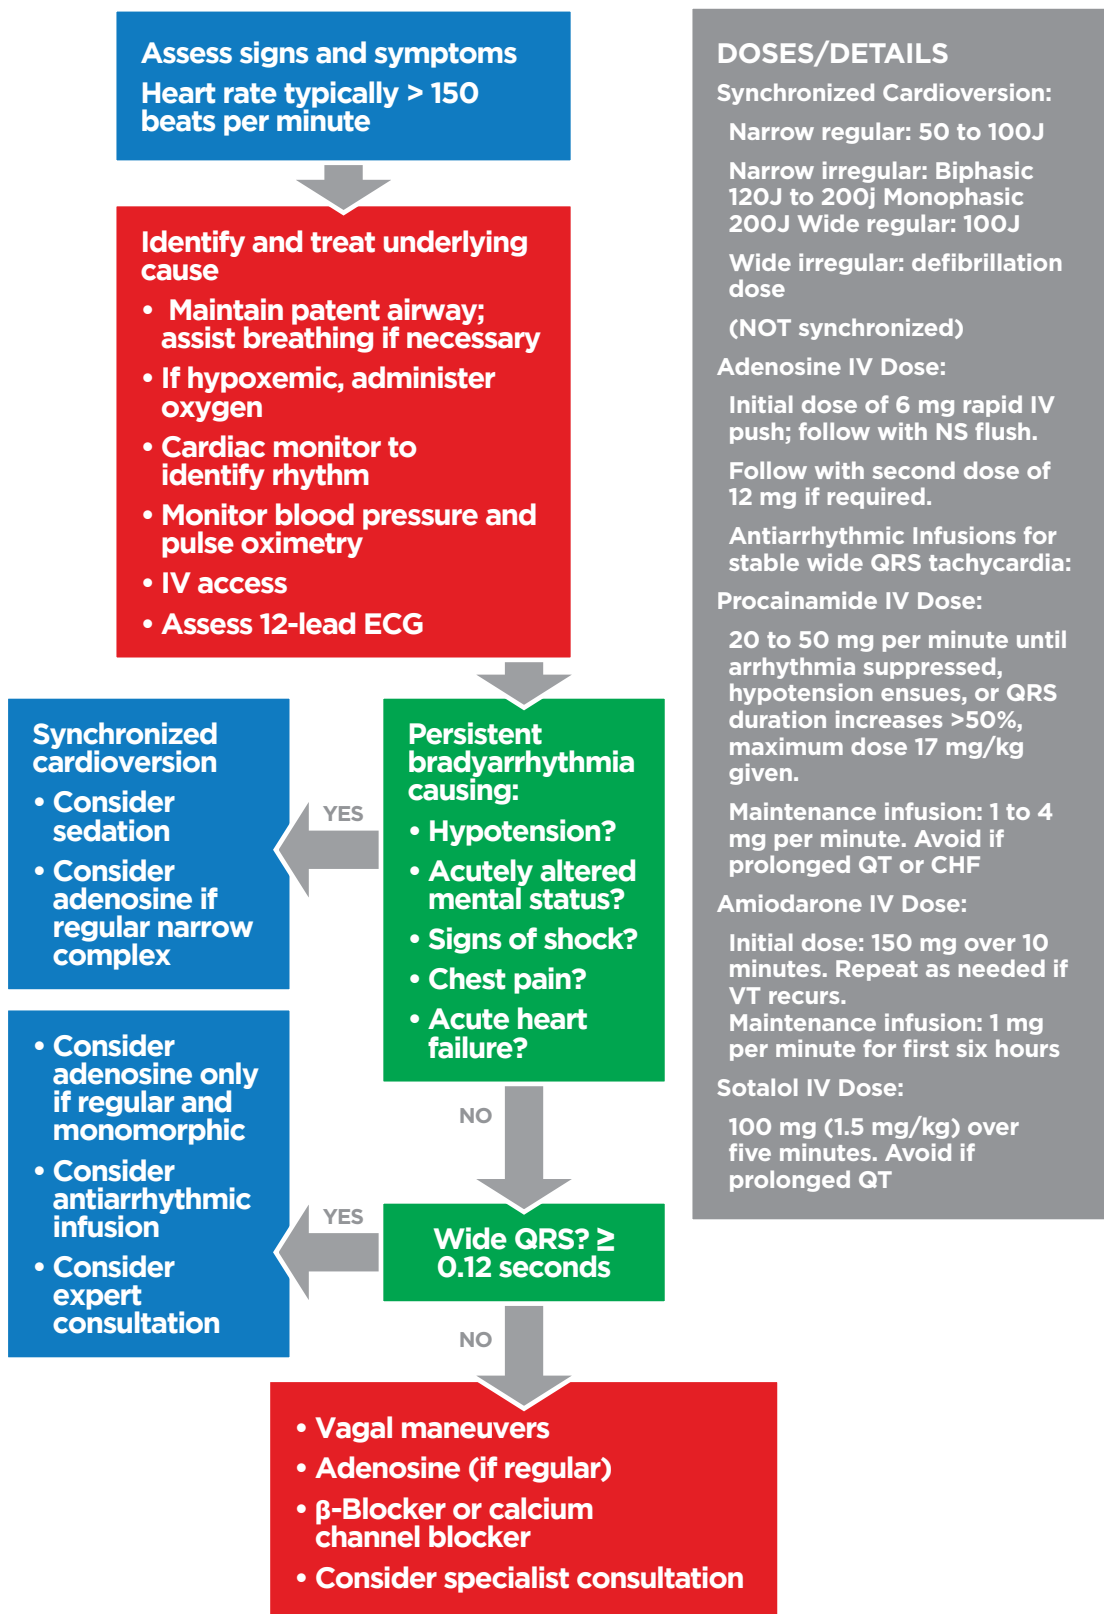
Assess signs and symptoms
Heart rate typically > 150 beats per minute

Identify and treat underlying cause
• Maintain patent airway; assist breathing if necessary
• If hypoxemic, administer oxygen
• Cardiac monitor to identify rhythm
• Monitor blood pressure and pulse oximetry
• IV access
• Assess 12-lead ECG

Persistent bradyarrhythmia causing:
• Hypotension?
• Acutely altered mental status?
• Signs of shock?
• Chest pain?
• Acute heart failure?

YES

Synchronized cardioversion
• Consider sedation
• Consider adenosine if regular narrow complex

NO

Wide QRS? ≥ 0.12 seconds

YES

• Consider adenosine only if regular and monomorphic
• Consider antiarrhythmic infusion
• Consider expert consultation

NO

• Vagal maneuvers
• Adenosine (if regular)
• β-Blocker or calcium channel blocker
• Consider specialist consultation

DOSES/DETAILS
Synchronized Cardioversion:
Narrow regular: 50 to 100J
Narrow irregular: Biphasic 120J to 200j Monophasic 200J Wide regular: 100J
Wide irregular: defibrillation dose
(NOT synchronized)
Adenosine IV Dose:
Initial dose of 6 mg rapid IV push; follow with NS flush.
Follow with second dose of 12 mg if required.
Antiarrhythmic Infusions for stable wide QRS tachycardia:
Procainamide IV Dose:
20 to 50 mg per minute until arrhythmia suppressed, hypotension ensues, or QRS duration increases >50%, maximum dose 17 mg/kg given.
Maintenance infusion: 1 to 4 mg per minute. Avoid if prolonged QT or CHF
Amiodarone IV Dose:
Initial dose: 150 mg over 10 minutes. Repeat as needed if VT recurs.
Maintenance infusion: 1 mg per minute for first six hours
Sotalol IV Dose:
100 mg (1.5 mg/kg) over five minutes. Avoid if prolonged QT